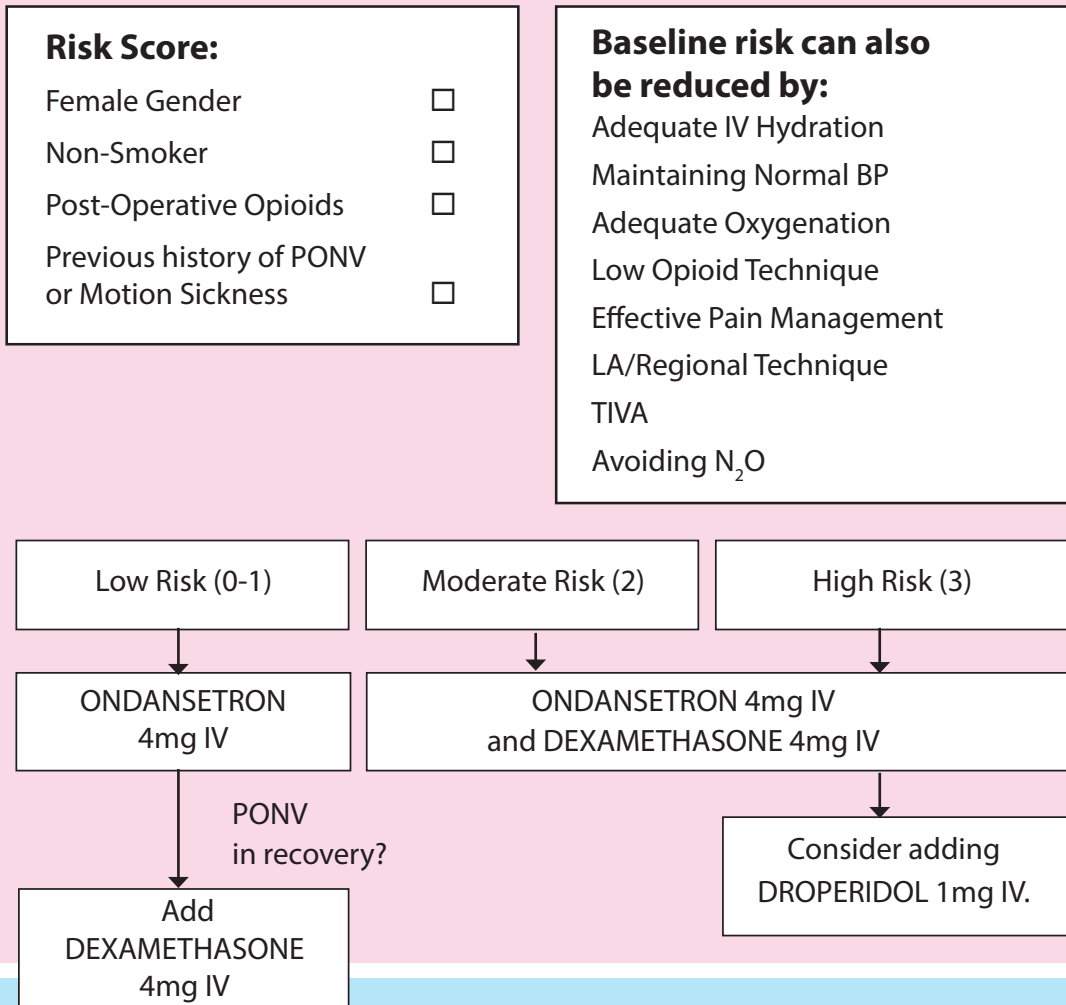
**Risk Score:**
Female Gender ☐
Non-Smoker ☐
Post-Operative Opioids ☐
Previous history of PONV or Motion Sickness ☐

**Baseline risk can also be reduced by:**
Adequate IV Hydration
Maintaining Normal BP
Adequate Oxygenation
Low Opioid Technique
Effective Pain Management
LA/Regional Technique
TIVA
Avoiding $N_2O$

Low Risk (0-1)

Moderate Risk (2)

High Risk (3)

ONDANSETRON 4mg IV

ONDANSETRON 4mg IV and DEXAMETHASONE 4mg IV

PONV in recovery?

Consider adding DROPERIDOL 1mg IV.

Add DEXAMETHASONE 4mg IV